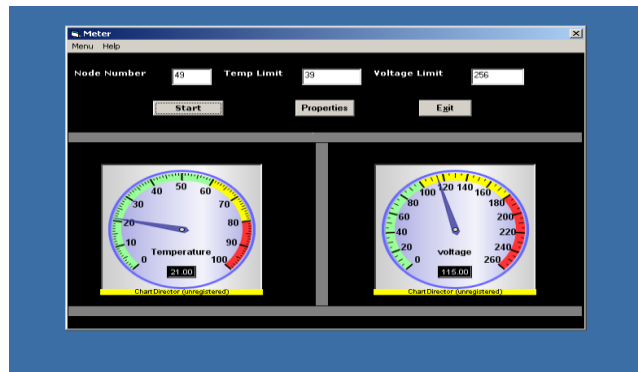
Meter
Menu Help
Node Number 49 Temp Limit 39 Voltage Limit 256
Start Properties Exit

0 10 20 30 40 50 60 70 80 90 100
Temperature
21.00
ChartDirector (unregistered)

0 20 40 60 80 100 120 140 160 180 200 220 240 260
voltage
115.00
ChartDirector (unregistered)